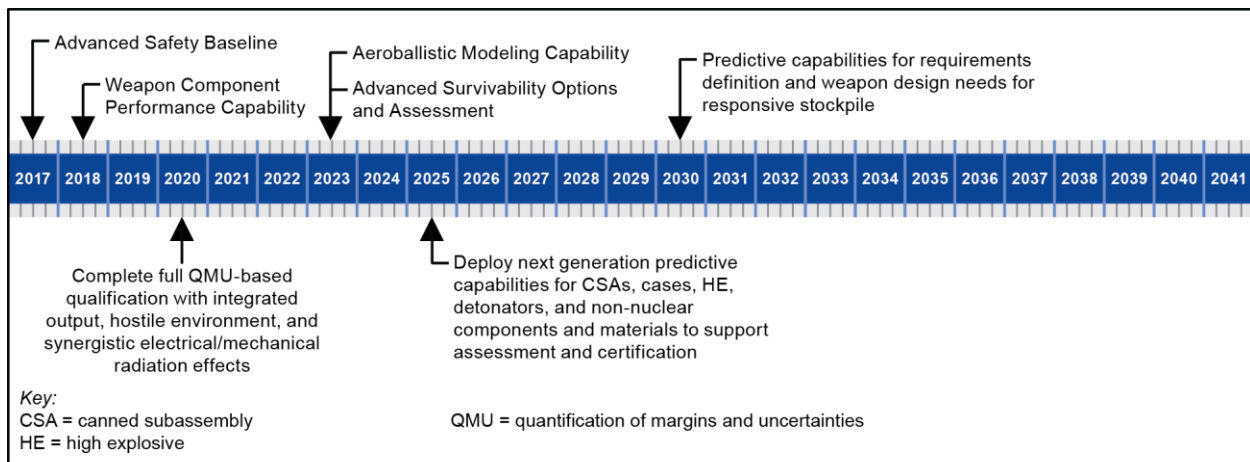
Advanced Safety Baseline

Weapon Component Performance Capability

Aeroballistic Modeling Capability

Advanced Survivability Options and Assessment

Predictive capabilities for requirements definition and weapon design needs for responsive stockpile

2017 2018 2019 2020 2021 2022 2023 2024 2025 2026 2027 2028 2029 2030 2031 2032 2033 2034 2035 2036 2037 2038 2039 2040 2041

Complete full QMU-based qualification with integrated output, hostile environment, and synergistic electrical/mechanical radiation effects

Deploy next generation predictive capabilities for CSAs, cases, HE, detonators, and non-nuclear components and materials to support assessment and certification

Key:
CSA = canned subassembly
HE = high explosive

QMU = quantification of margins and uncertainties